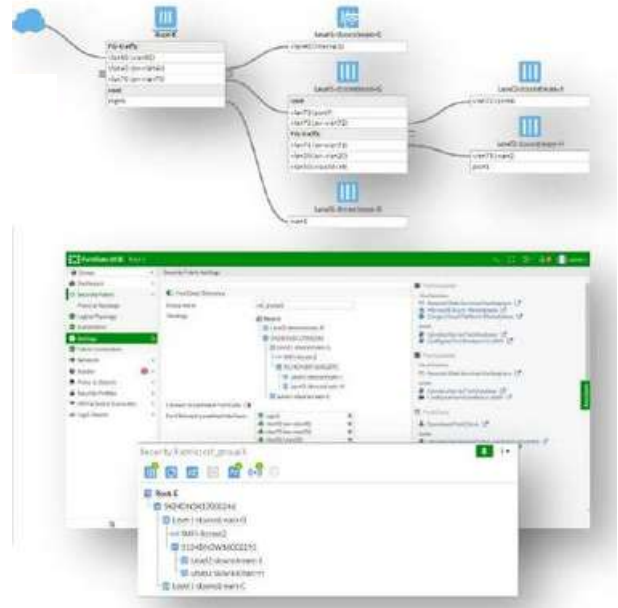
Rack E

FG-traffic

Level1-downstream-0

Level2-downstream-0

Level2-downstream-1

Level1-downstream-B

FortiGate VM

Security Fabric Settings

Security Fabric: root_group1

Rack E

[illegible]

Level1-downstream-0

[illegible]

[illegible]

Level2-downstream-1

Level1-downstream-C